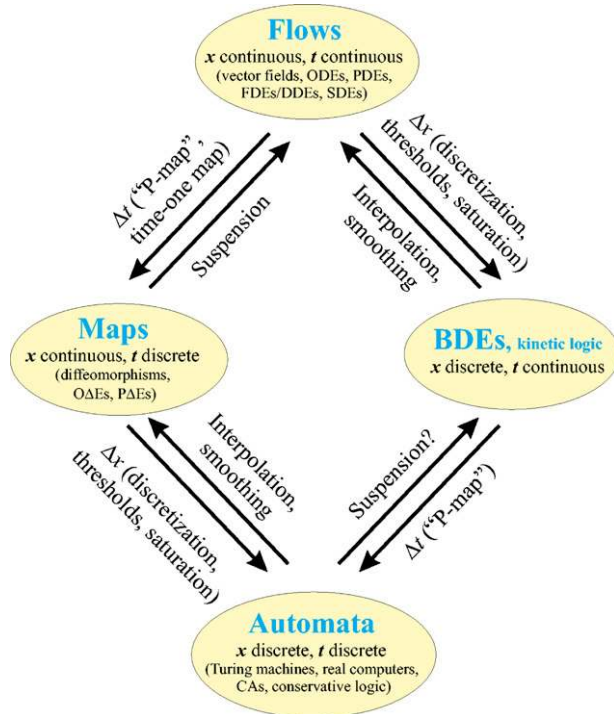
Flows
$x$ continuous, $t$ continuous
(vector fields, ODEs, PDEs, FDEs/DDEs, SDEs)

$\Delta t$ ("P-map", time-one map)

Suspension

$\Delta x$ (discretization, thresholds, saturation)

Interpolation, smoothing

Maps
$x$ continuous, $t$ discrete
(diffeomorphisms, O$\Delta$Es, P$\Delta$Es)

BDEs, kinetic logic
$x$ discrete, $t$ continuous

Interpolation, smoothing

$\Delta x$ (discretization, thresholds, saturation)

Suspension?

$\Delta t$ ("P-map")

Automata
$x$ discrete, $t$ discrete
(Turing machines, real computers, CAs, conservative logic)